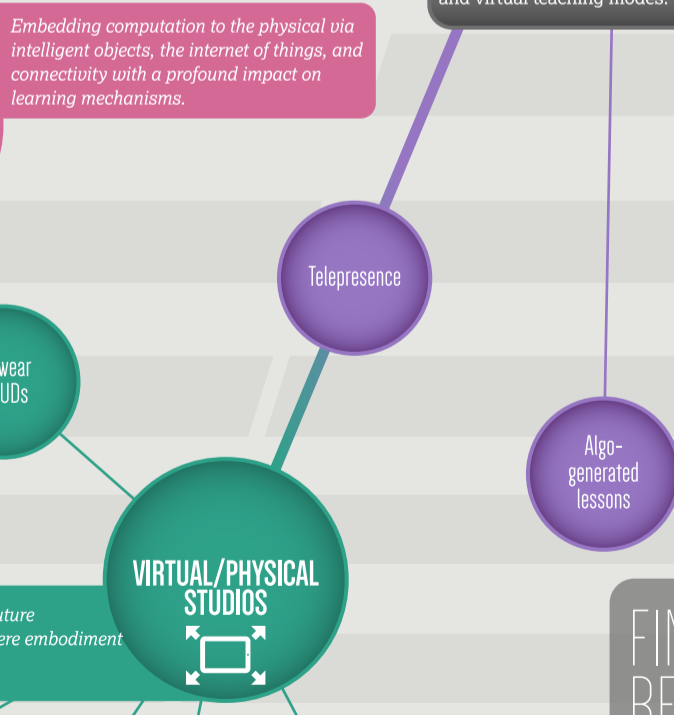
and virtual teaching modes.

Embedding computation to the physical via intelligent objects, the internet of things, and connectivity with a profound impact on learning mechanisms.

Telepresence

wear
UDs

Algo-
generated
lessons

VIRTUAL/PHYSICAL
STUDIOS

uture
ere embodiment

FI
BE